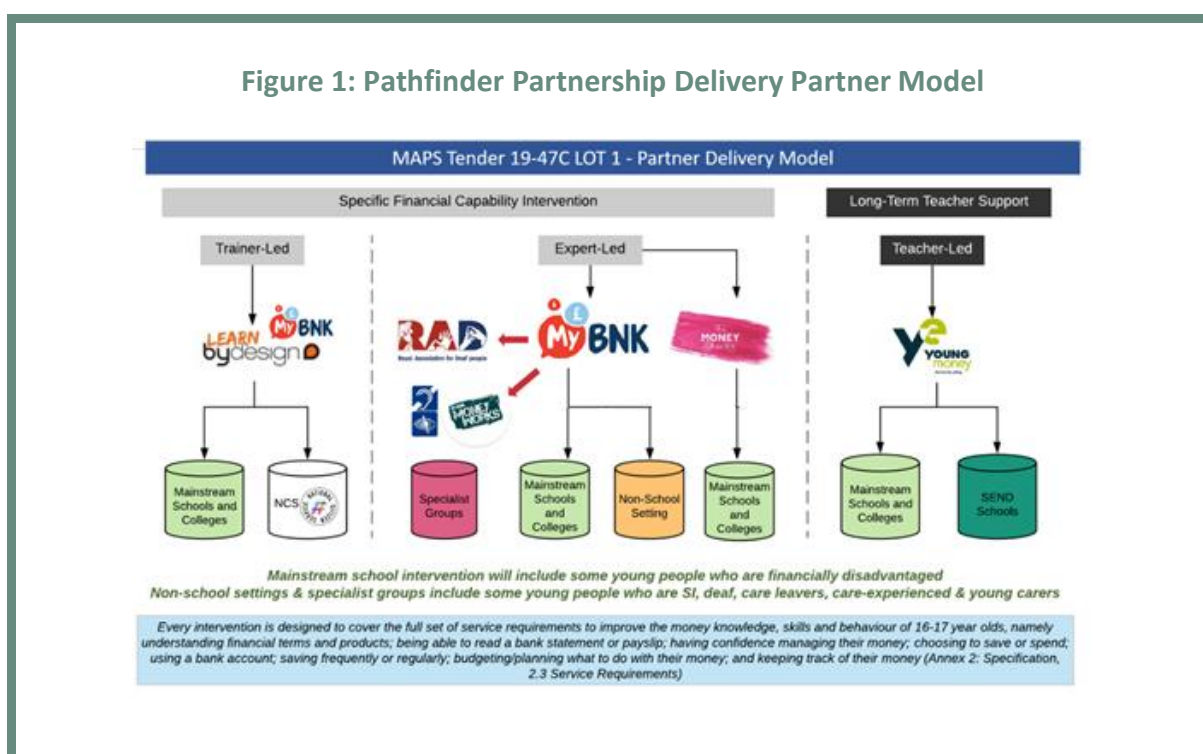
Figure 1: Pathfinder Partnership Delivery Partner Model

MAPS Tender 19-47C LOT 1 - Partner Delivery Model

Specific Financial Capability Intervention

Long-Term Teacher Support

Trainer-Led

Expert-Led

Teacher-Led

LEARN by design

MyBNK

RAD

Royal Association for Deaf people

MyBNK

MONEY

MONEY WORKS

YOUNG money

Mainstream Schools and Colleges

NCS

Specialist Groups

Mainstream Schools and Colleges

Non-School Setting

Mainstream Schools and Colleges

Mainstream Schools and Colleges

SEND Schools

Mainstream school intervention will include some young people who are financially disadvantaged
Non-school settings & specialist groups include some young people who are SI, deaf, care leavers, care-experienced & young carers

Every intervention is designed to cover the full set of service requirements to improve the money knowledge, skills and behaviour of 16-17 year olds, namely understanding financial terms and products; being able to read a bank statement or payslip; having confidence managing their money; choosing to save or spend; using a bank account; saving frequently or regularly; budgeting/planning what to do with their money; and keeping track of their money (Annex 2: Specification, 2.3 Service Requirements)